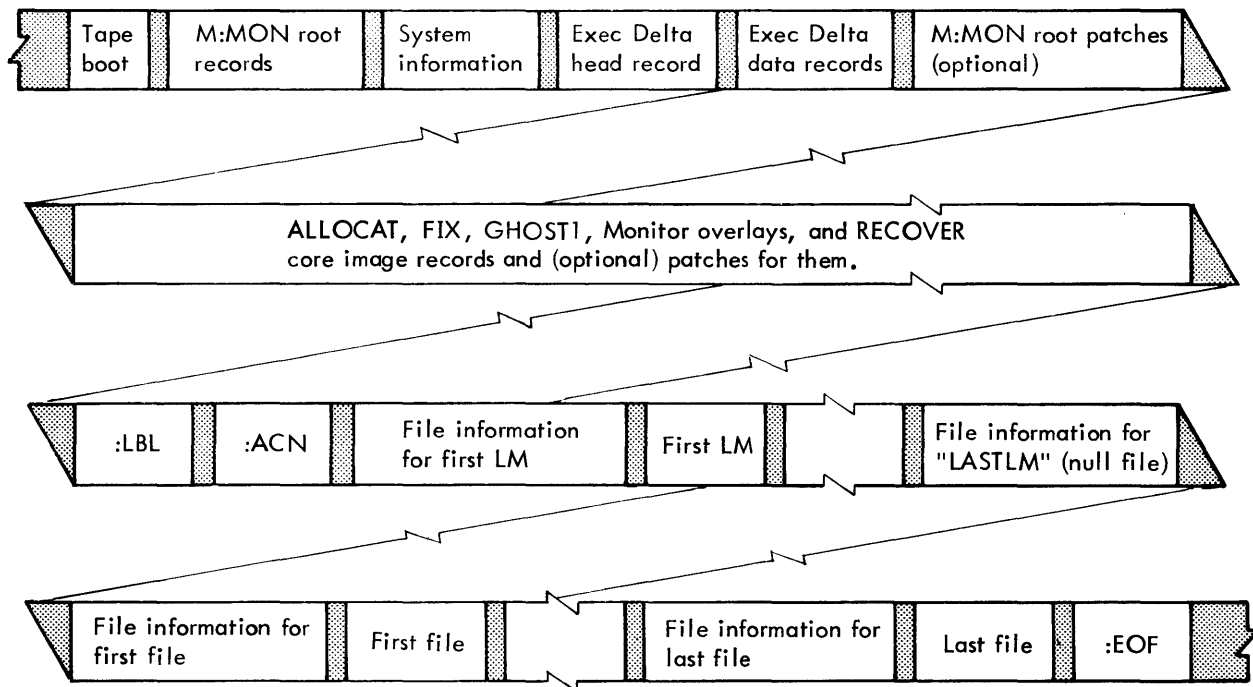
Tape boot

M:MON root records

System information

Exec Delta head record

Exec Delta data records

M:MON root patches (optional)

ALLOCAT, FIX, GHOST1, Monitor overlays, and RECOVER core image records and (optional) patches for them.

:LBL

:ACN

File information for first LM

First LM

File information for "LASTLM" (null file)

File information for first file

First file

File information for last file

Last file

:EOF